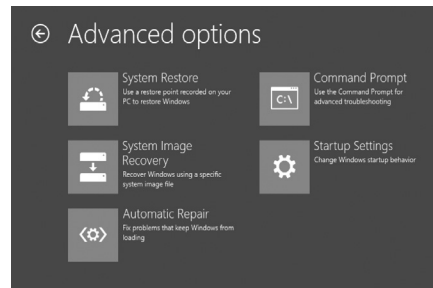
Advanced options

System Restore
Use a restore point recorded on your PC to restore Windows

System Image Recovery
Recover Windows using a specific system image file

Automatic Repair
Fix problems that keep Windows from loading

C:\
Command Prompt
Use the Command Prompt for advanced troubleshooting

Startup Settings
Change Windows startup behavior